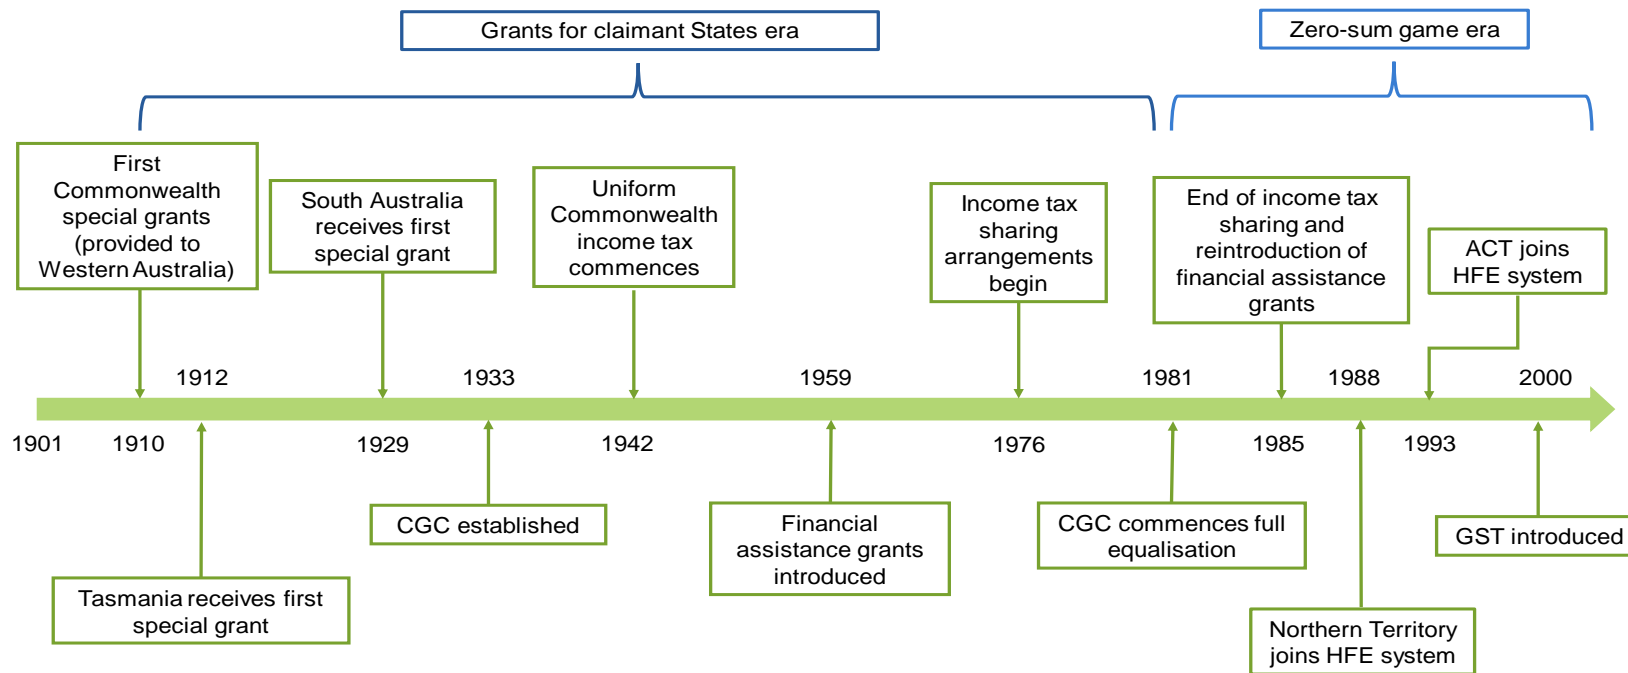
Grants for claimant States era

Zero-sum game era

First Commonwealth special grants (provided to Western Australia)

South Australia receives first special grant

Uniform Commonwealth income tax commences

Income tax sharing arrangements begin

End of income tax sharing and reintroduction of financial assistance grants

ACT joins HFE system

1912

1933

1959

1981

1988

2000

1901

1910

1929

1942

1976

1985

1993

CGC established

Financial assistance grants introduced

CGC commences full equalisation

GST introduced

Tasmania receives first special grant

Northern Territory joins HFE system